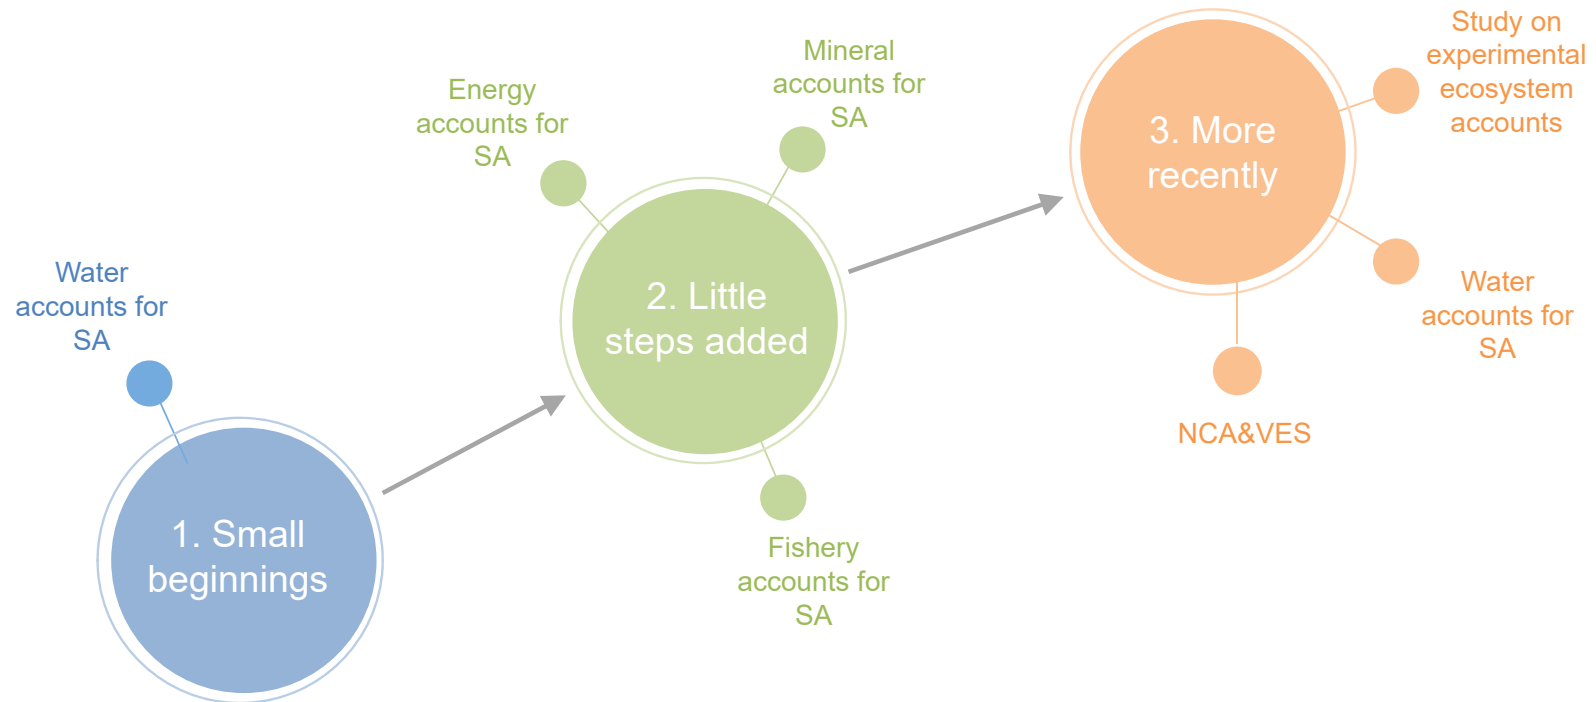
Water accounts for SA

1. Small beginnings

Energy accounts for SA

Mineral accounts for SA

2. Little steps added

Fishery accounts for SA

3. More recently

Study on experimental ecosystem accounts

Water accounts for SA

NCA&VES